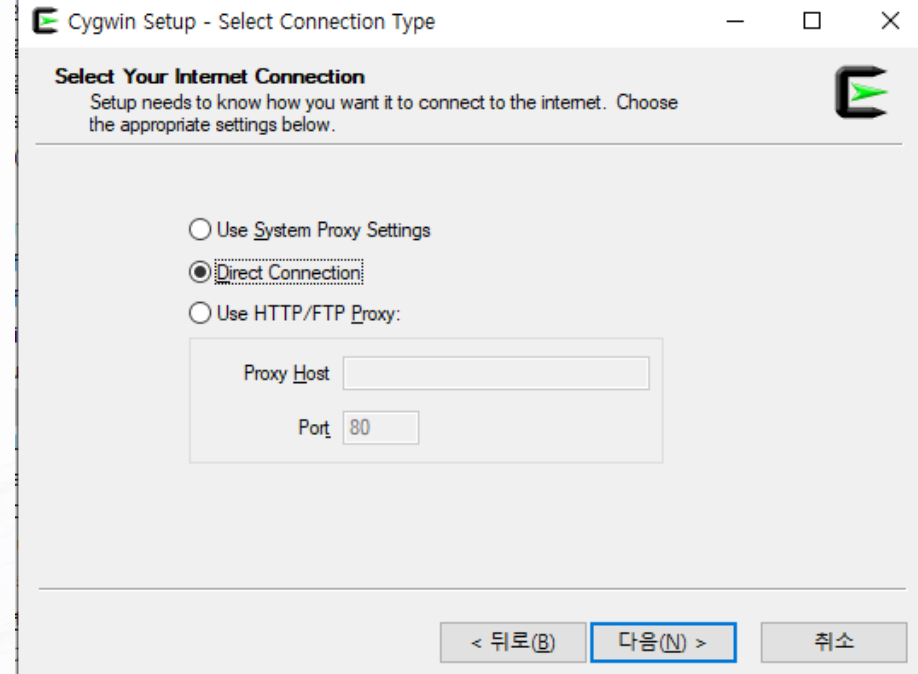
Cygwin Setup - Select Connection Type

Select Your Internet Connection
Setup needs to know how you want it to connect to the internet. Choose the appropriate settings below.

Use System Proxy Settings
Direct Connection
Use HTTP/FTP Proxy:
Proxy Host
Port 80

< 뒤로(B)
다음(N) >
취소